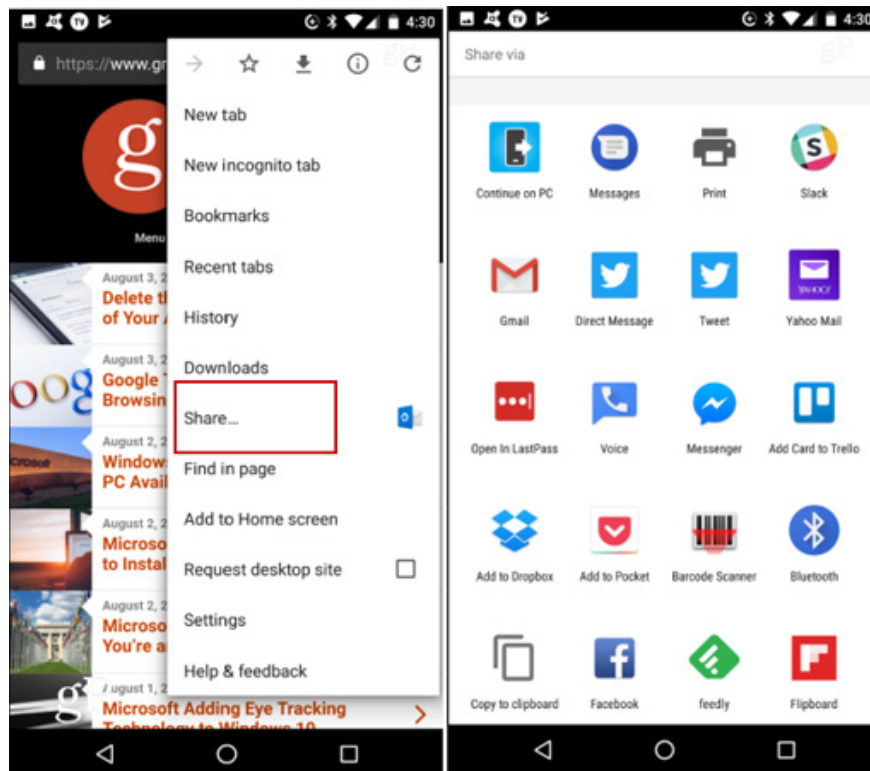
4:30

https://www.g

Menu

August 3, 2
Delete th
of Your A

August 3, 2
Google
Browsin

August 2, 2
Window
PC Avail

August 2, 2
Microso
to Instal

August 2, 2
Microso
You're a

August 1, 2
Microsoft Adding Eye Tracking
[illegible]

New tab
New incognito tab
Bookmarks
Recent tabs
History
Downloads
Share...
Find in page
Add to Home screen
Request desktop site
Settings
Help & feedback

4:30

Share via

Continue on PC
Messages
Print
Slack
Gmail
Direct Message
Tweet
Yahoo Mail
Open In LastPass
Voice
Messenger
Add Card to Trello
Add to Dropbox
Add to Pocket
Barcode Scanner
Bluetooth
Copy to clipboard
Facebook
feedly
Flipboard